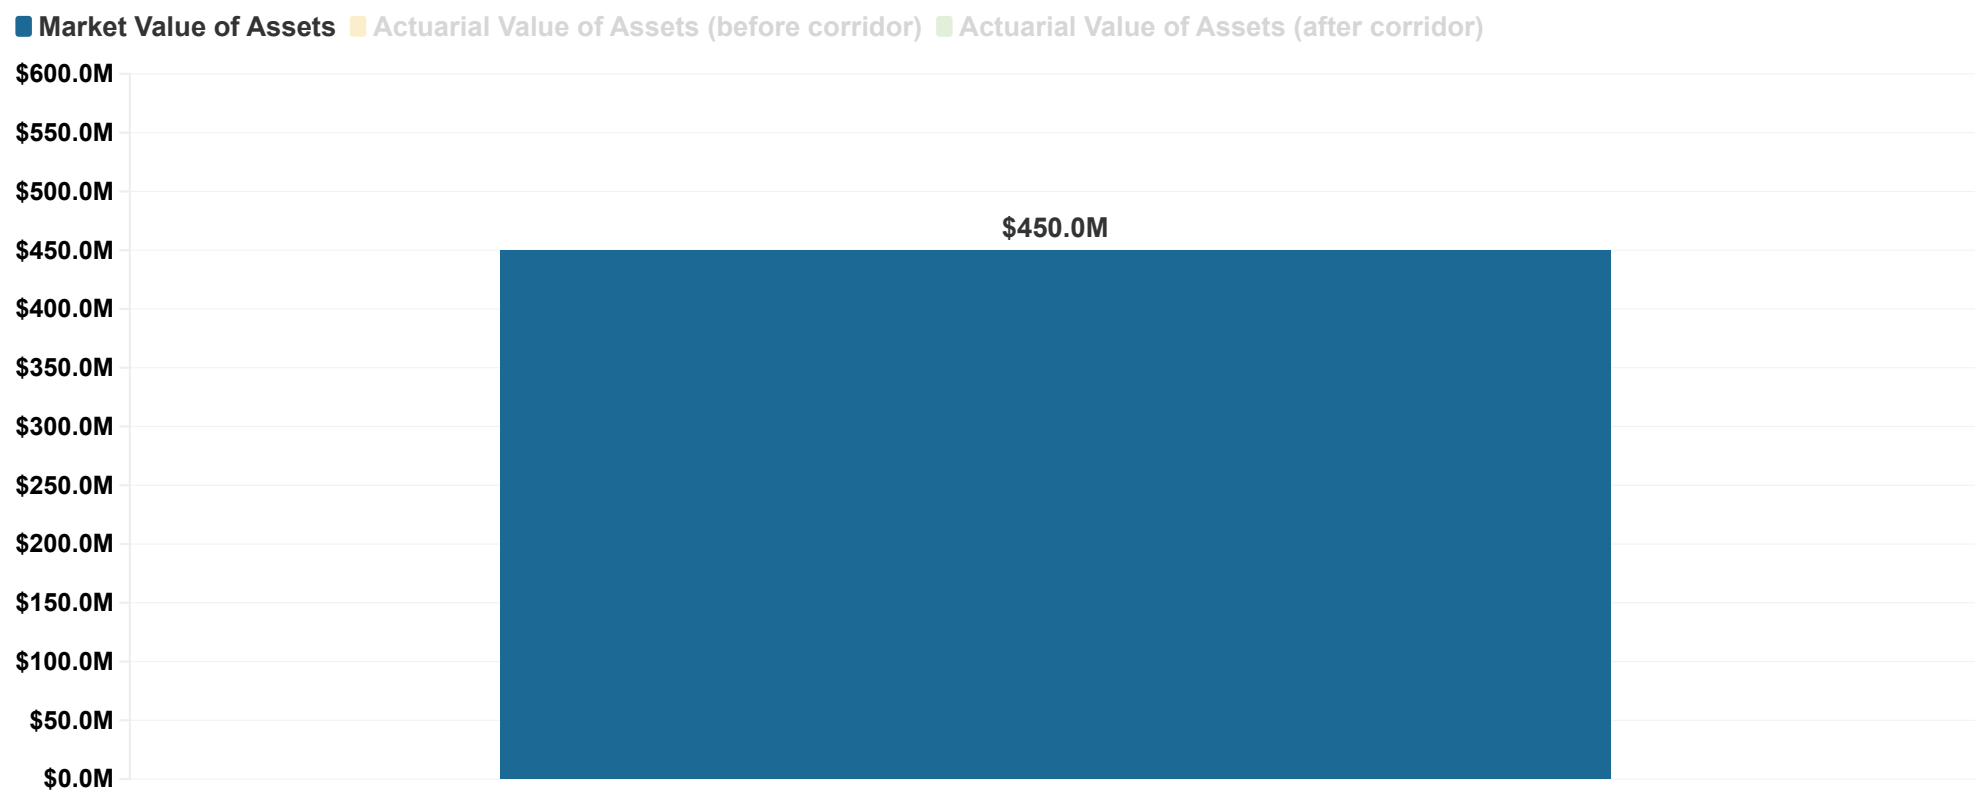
Market Value of Assets Actuarial Value of Assets (before corridor) Actuarial Value of Assets (after corridor)

$600.0M
$550.0M
$500.0M
$450.0M
$400.0M
$350.0M
$300.0M
$250.0M
$200.0M
$150.0M
$100.0M
$50.0M
$0.0M

$450.0M